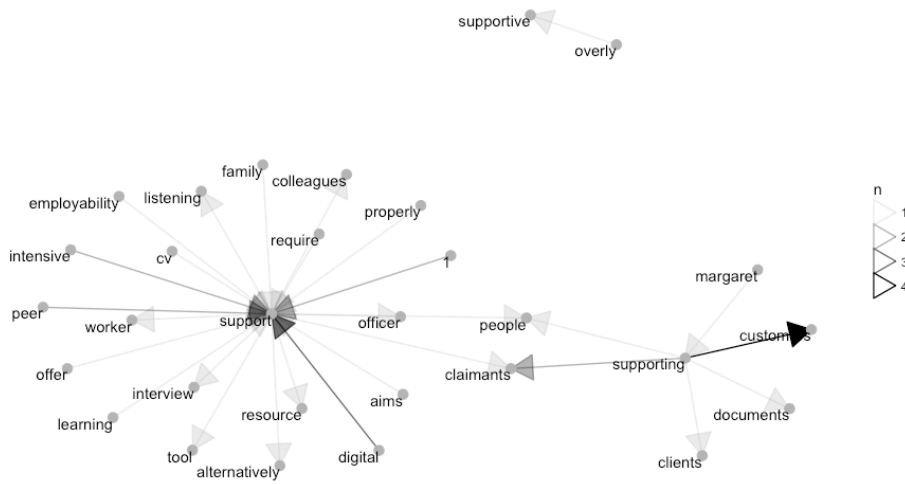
supportive
overly

family
colleagues
employability
listening
properly
require
intensive
cv
f
peer
worker
support
officer
people
margaret
customers
offer
claimants
supporting
interview
aims
learning
resource
documents
tool
digital
clients
alternatively

n
1
2
3
4